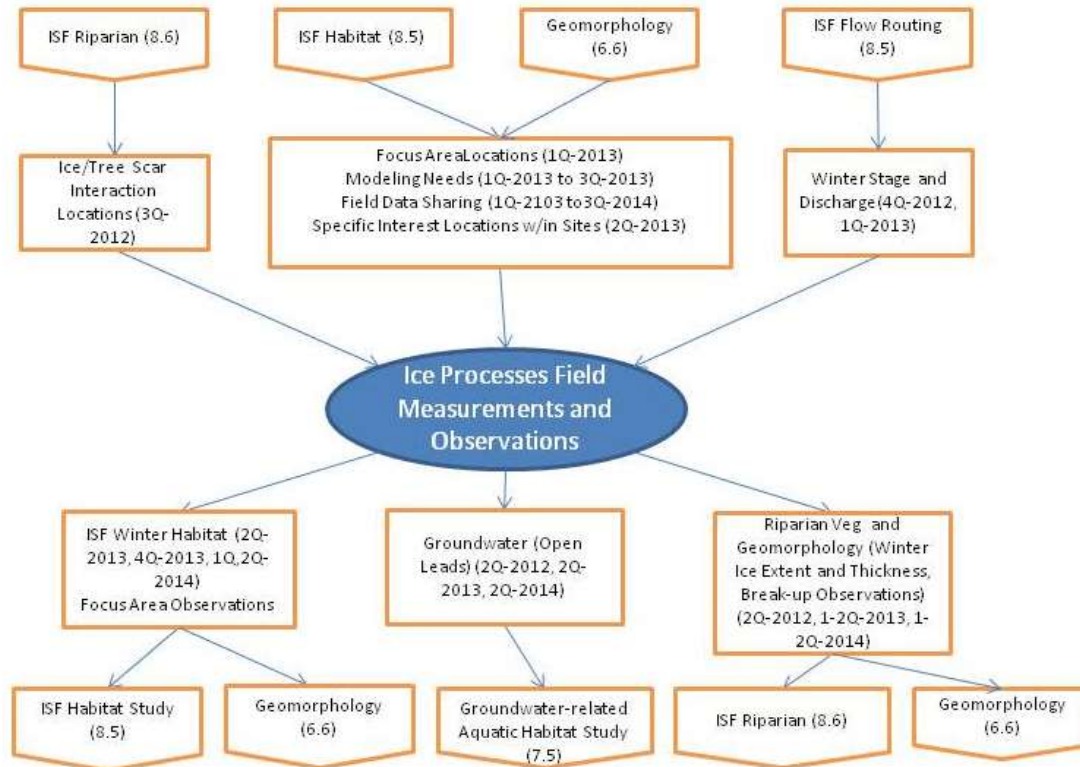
ISF Riparian (8.6)

ISF Habitat (8.5)

Geomorphology (6.6)

ISF Flow Routing (8.5)

Ice/Tree Scar Interaction Locations (3Q-2012)

Focus AreaLocations (1Q-2013)
Modeling Needs (1Q-2013 to 3Q-2013)
Field Data Sharing (1Q-2103 to 3Q-2014)
Specific Interest Locations w/in Sites (2Q-2013)

Winter Stage and Discharge (4Q-2012, 1Q-2013)

Ice Processes Field Measurements and Observations

ISF Winter Habitat (2Q-2013, 4Q-2013, 1Q, 2Q-2014)
Focus Area Observations

Groundwater (Open Leads) (2Q-2012, 2Q-2013, 2Q-2014)

Riparian Veg and Geomorphology (Winter Ice Extent and Thickness, Break-up Observations) (2Q-2012, 1-2Q-2013, 1-2Q-2014)

ISF Habitat Study (8.5)

Geomorphology (6.6)

Groundwater-related Aquatic Habitat Study (7.5)

ISF Riparian (8.6)

Geomorphology (6.6)